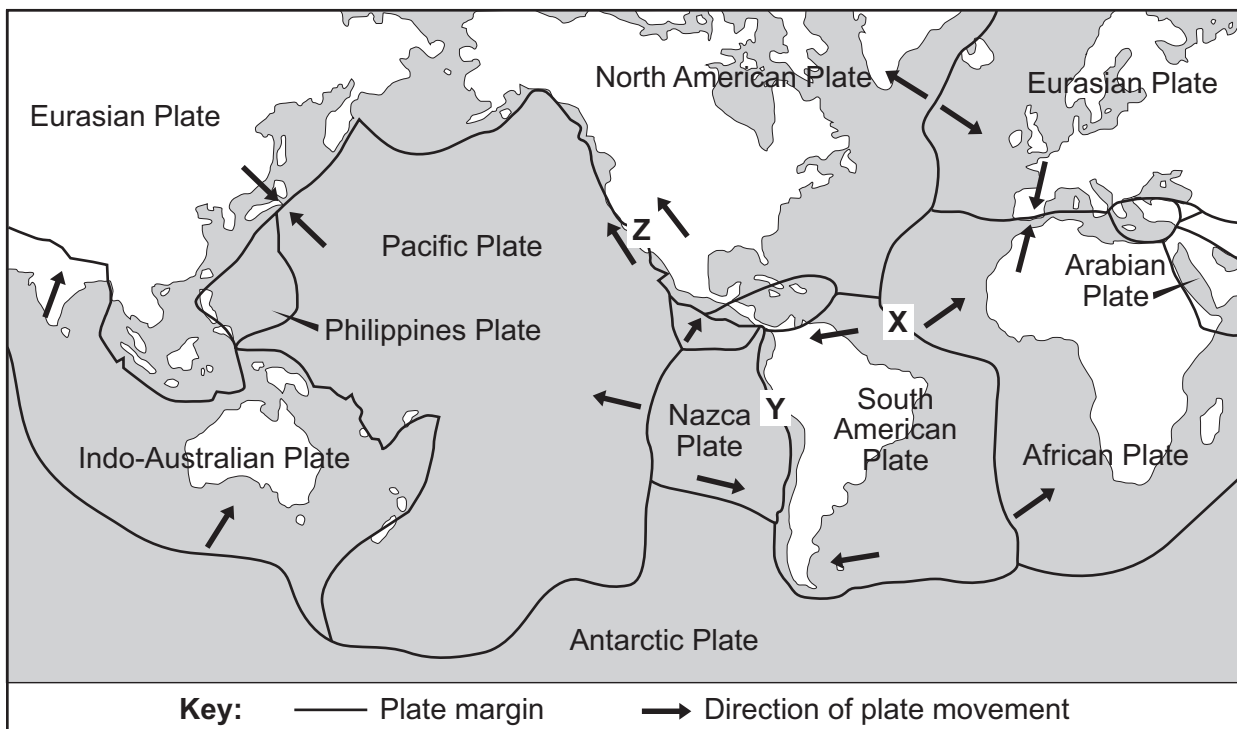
Eurasian Plate
North American Plate
Eurasian Plate
Pacific Plate
Z
Arabian Plate
Philippines Plate
X
Nazca Plate
Y
South American Plate
African Plate
Indo-Australian Plate
Antarctic Plate

Key: Plate margin Direction of plate movement